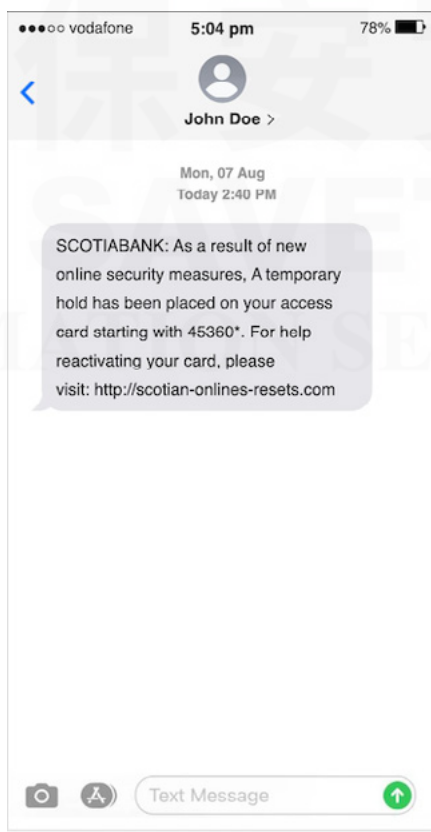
●●●○○ vodafone 5:04 pm 78%

John Doe >

Mon, 07 Aug
Today 2:40 PM

SCOTIABANK: As a result of new online security measures, A temporary hold has been placed on your access card starting with 45360*. For help reactivating your card, please visit: http://scotian-onlines-resets.com

Text Message